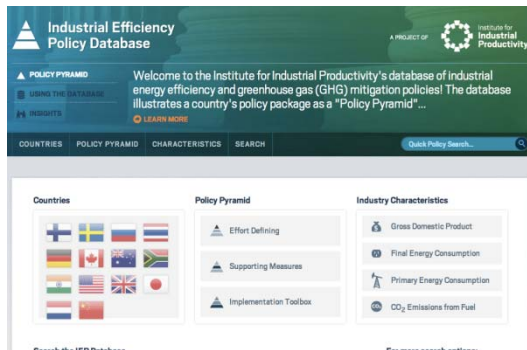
Industrial Efficiency Policy Database

A PROJECT OF Institute for Industrial Productivity

POLICY PYRAMID
USING THE DATABASE
INSIGHTS

Welcome to the Institute for Industrial Productivity's database of industrial energy efficiency and greenhouse gas (GHG) mitigation policies! The database illustrates a country's policy package as a "Policy Pyramid"...

LEARN MORE

COUNTRIES POLICY PYRAMID CHARACTERISTICS SEARCH Quick Policy Search...

Countries

Policy Pyramid

Effort Defining

Supporting Measures

Implementation Toolbox

Industry Characteristics

Gross Domestic Product

Final Energy Consumption

Primary Energy Consumption

$CO_2$ Emissions from Fuel

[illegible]